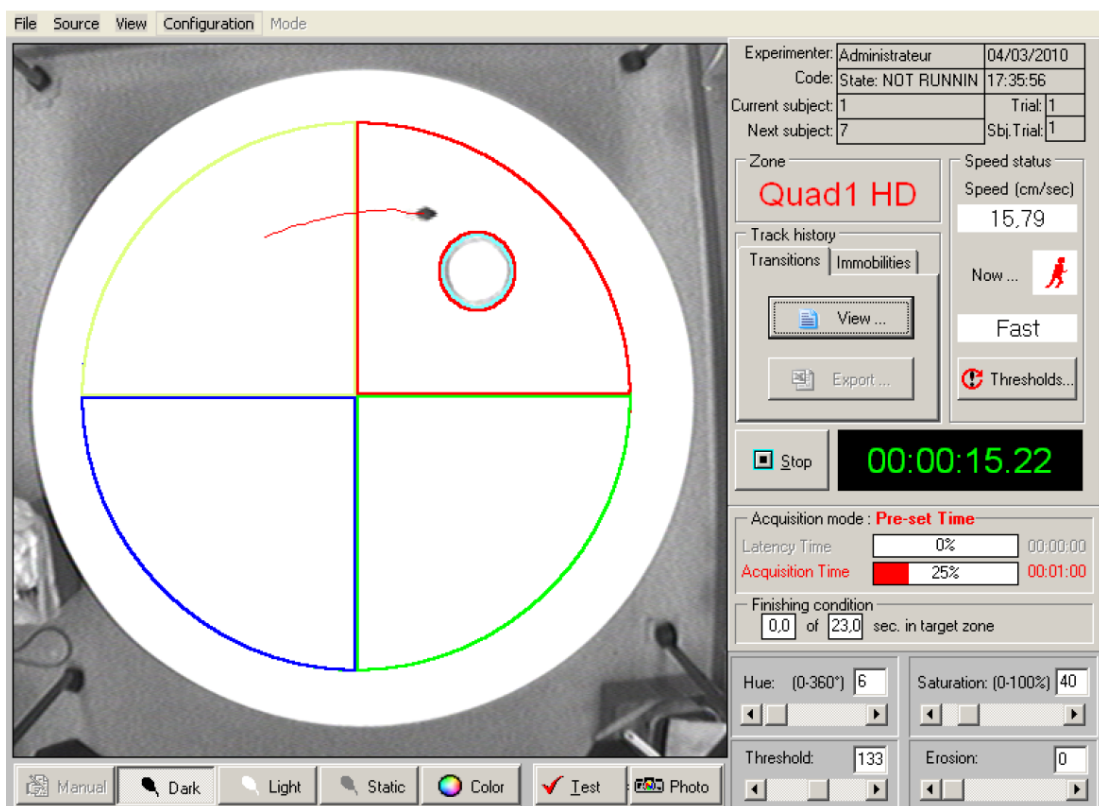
File Source View Configuration Mode

Experimenter: Administrateur 04/03/2010
Code: State: NOT RUNNIN 17:35:56
Current subject: 1 Trial: 1
Next subject: 7 Sbj.Trial: 1

Zone
Quad1 HD

Speed status
Speed (cm/sec)
15,79
Now ...
Fast
Thresholds...

Track history
Transitions Immobilities
View ...
Export ...

Stop
00:00:15.22

Acquisition mode : Pre-set Time
Latency Time 0% 00:00:00
Acquisition Time 25% 00:01:00

Finishing condition
0,0 of 23,0 sec. in target zone

Hue: (0-360°) 6
Saturation: (0-100%) 40
Threshold: 133
Erosion: 0

Manual Dark Light Static Color Test Photo